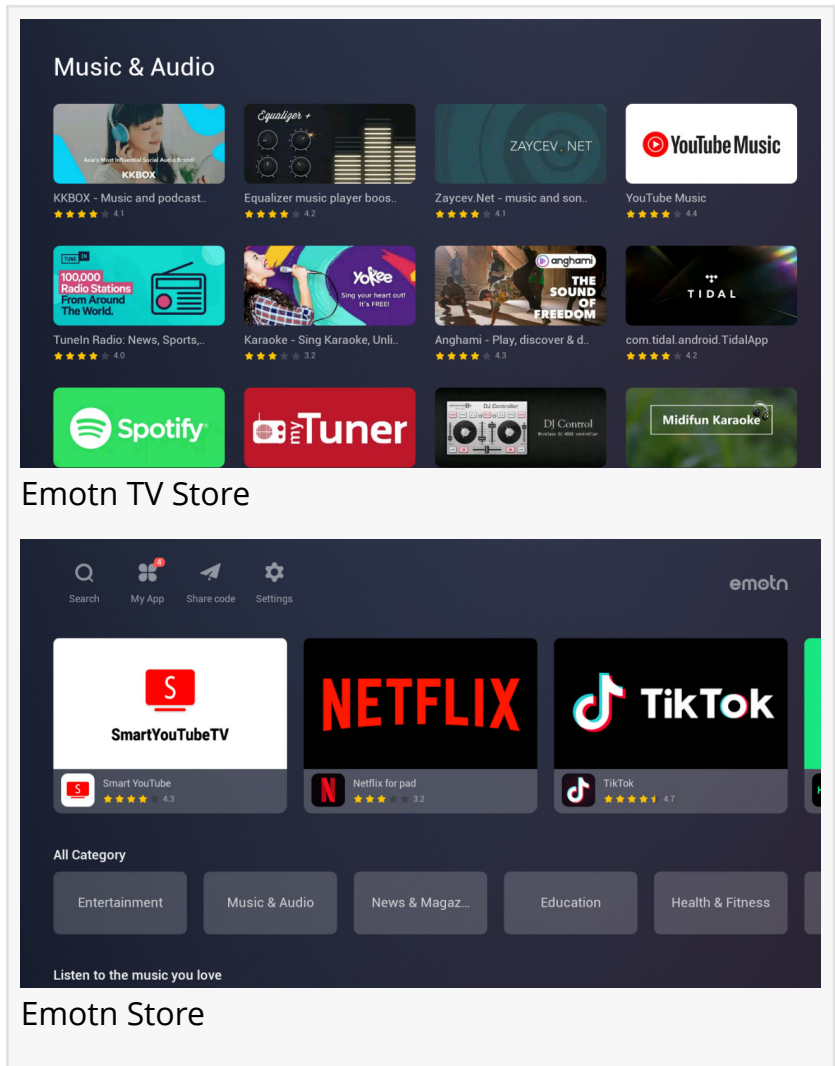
Music & Audio

Asia's Most Influential Social Audio Brand!
KKBOX
KKBOX - Music and podcast..
4.1

Equalizer +
Equalizer music player boos..
4.2

ZAYCEV . NET
Zaycev.Net - music and son..
4.1

YouTube Music
YouTube Music
4.4

TUNE IN
100,000 Radio Stations From Around The World.
TuneIn Radio: News, Sports,..
4.0

yokee
Sing your heart out! It's FREE!
Karaoke - Sing Karaoke, Unli..
3.2

anghami
THE SOUND OF FREEDOM
Anghami - Play, discover & d..
4.3

TIDAL
com.tidal.android.TidalApp
4.2

Spotify

myTuner

DJ Controller
DJ Control

Midifun Karaoke

Emotn TV Store

Search
4
My App
Share code
Settings
emotn

S
SmartYouTubeTV
Smart YouTube
4.3

NETFLIX
Netflix for pad
3.2

TikTok
TikTok
4.7

All Category

Entertainment
Music & Audio
News & Magaz...
Education
Health & Fitness

Listen to the music you love

Emotn Store